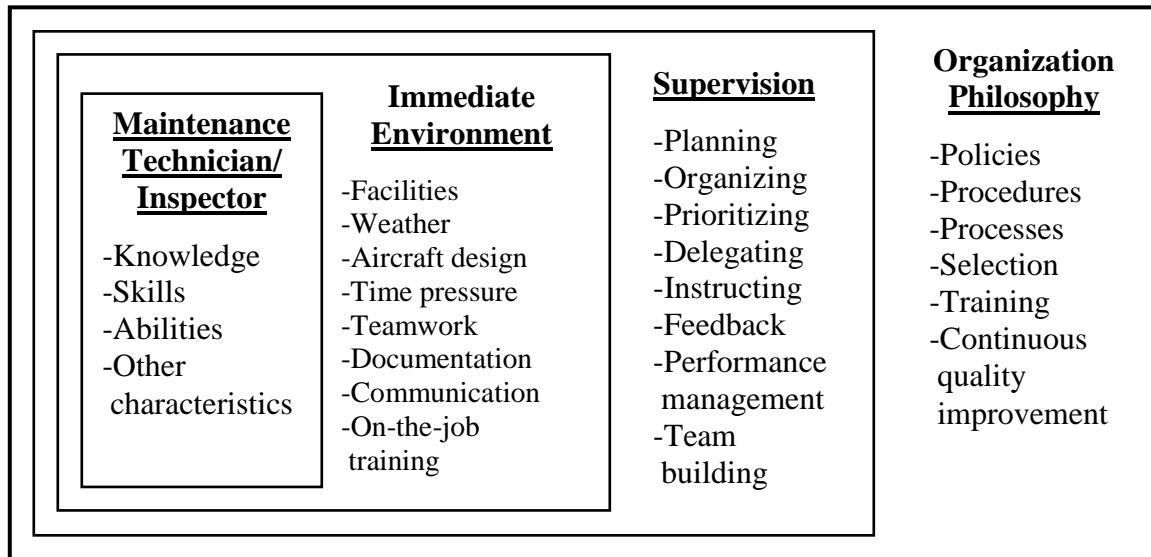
Maintenance Technician/ Inspector

-Knowledge
-Skills
-Abilities
-Other characteristics

Immediate Environment

-Facilities
-Weather
-Aircraft design
-Time pressure
-Teamwork
-Documentation
-Communication
-On-the-job training

Supervision

-Planning
-Organizing
-Prioritizing
-Delegating
-Instructing
-Feedback
-Performance management
-Team building

Organization Philosophy

-Policies
-Procedures
-Processes
-Selection
-Training
-Continuous quality improvement